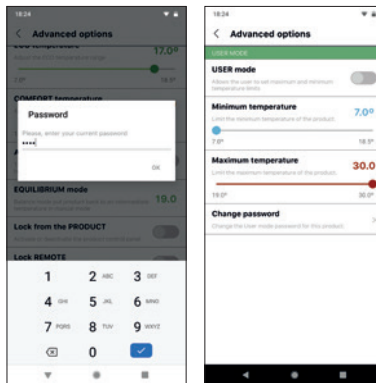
18:24

< Advanced options

ECO temperature

17.0º

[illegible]

7.0º

18.5º

COMFORT temperature

Password

Please, enter your current password

••••

OK

EQUILIBRIUM mode

19.0

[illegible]

Lock from the PRODUCT

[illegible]

Lock REMOTE

1

2 ABC

3 DEF

4 GHI

5 JKL

6 MNO

7 PQRS

8 TUV

9 WXYZ

0

18:24

< Advanced options

USER MODE

USER mode

Allows the user to set maximum and minimum temperature limits

Minimum temperature

7.0º

Limit the minimum temperature of the product.

7.0º

18.5º

Maximum temperature

30.0

Limit the maximum temperature of the product.

19.0º

30.0º

Change password

Change the User mode password for this product.